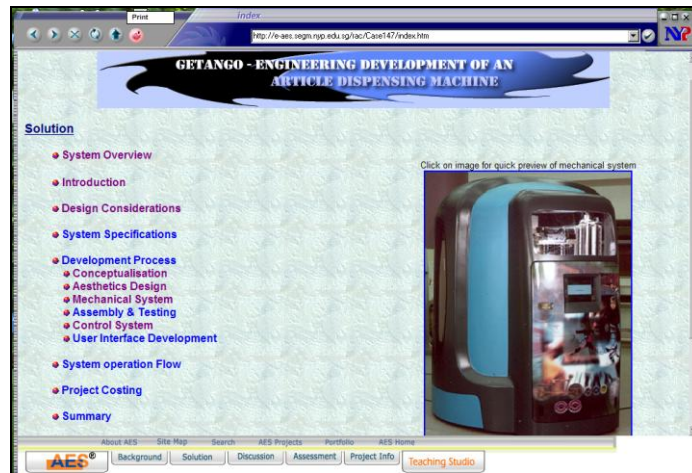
Print
index
http://e-aes.segm.nyp.edu.sg/isac/Case147/index.htm
NP

GETANGO - ENGINEERING DEVELOPMENT OF AN ARTICLE DISPENSING MACHINE

Solution

System Overview

Introduction

Design Considerations

System Specifications

Development Process
Conceptualisation
Aesthetics Design
Mechanical System
Assembly & Testing
Control System
User Interface Development

System operation Flow

Project Costing

Summary

Click on image for quick preview of mechanical system

About AES Site Map Search AES Projects Portfolio AES Home

AES® Background Solution Discussion Assessment Project Info Teaching Studio